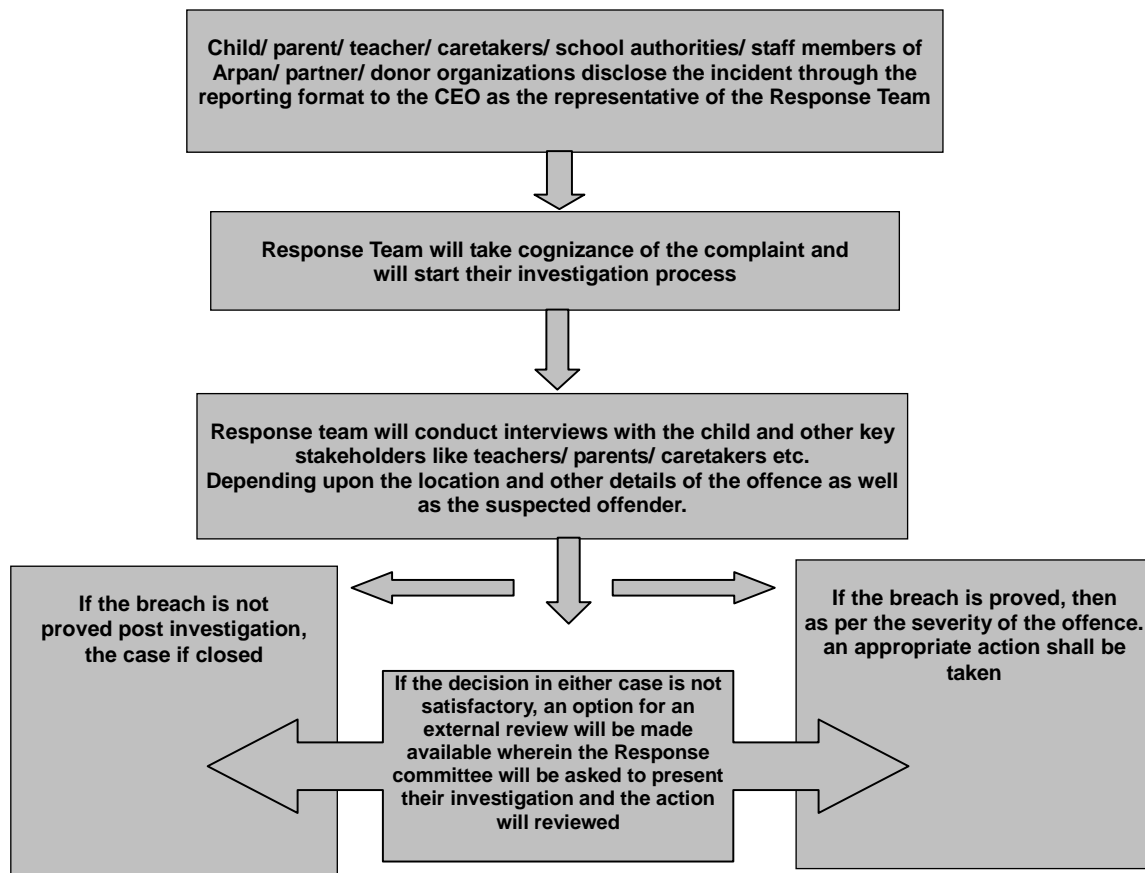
Child/ parent/ teacher/ caretakers/ school authorities/ staff members of Arpan/ partner/ donor organizations disclose the incident through the reporting format to the CEO as the representative of the Response Team

Response Team will take cognizance of the complaint and will start their investigation process

Response team will conduct interviews with the child and other key stakeholders like teachers/ parents/ caretakers etc. Depending upon the location and other details of the offence as well as the suspected offender.

If the breach is not proved post investigation, the case if closed

If the breach is proved, then as per the severity of the offence. an appropriate action shall be taken

If the decision in either case is not satisfactory, an option for an external review will be made available wherein the Response committee will be asked to present their investigation and the action will reviewed